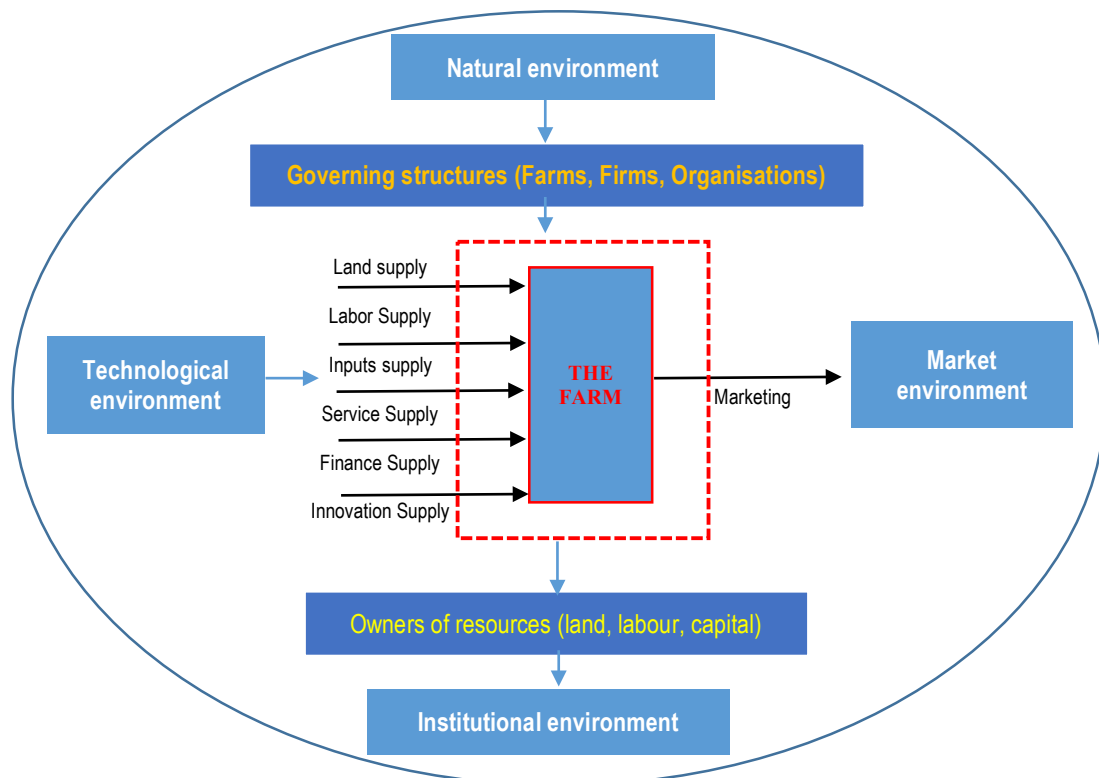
Natural environment

Governing structures (Farms, Firms, Organisations)

Land supply

Labor Supply

Technological environment

Inputs supply

Service Supply

Finance Supply

Innovation Supply

THE FARM

Marketing

Market environment

Owners of resources (land, labour, capital)

Institutional environment